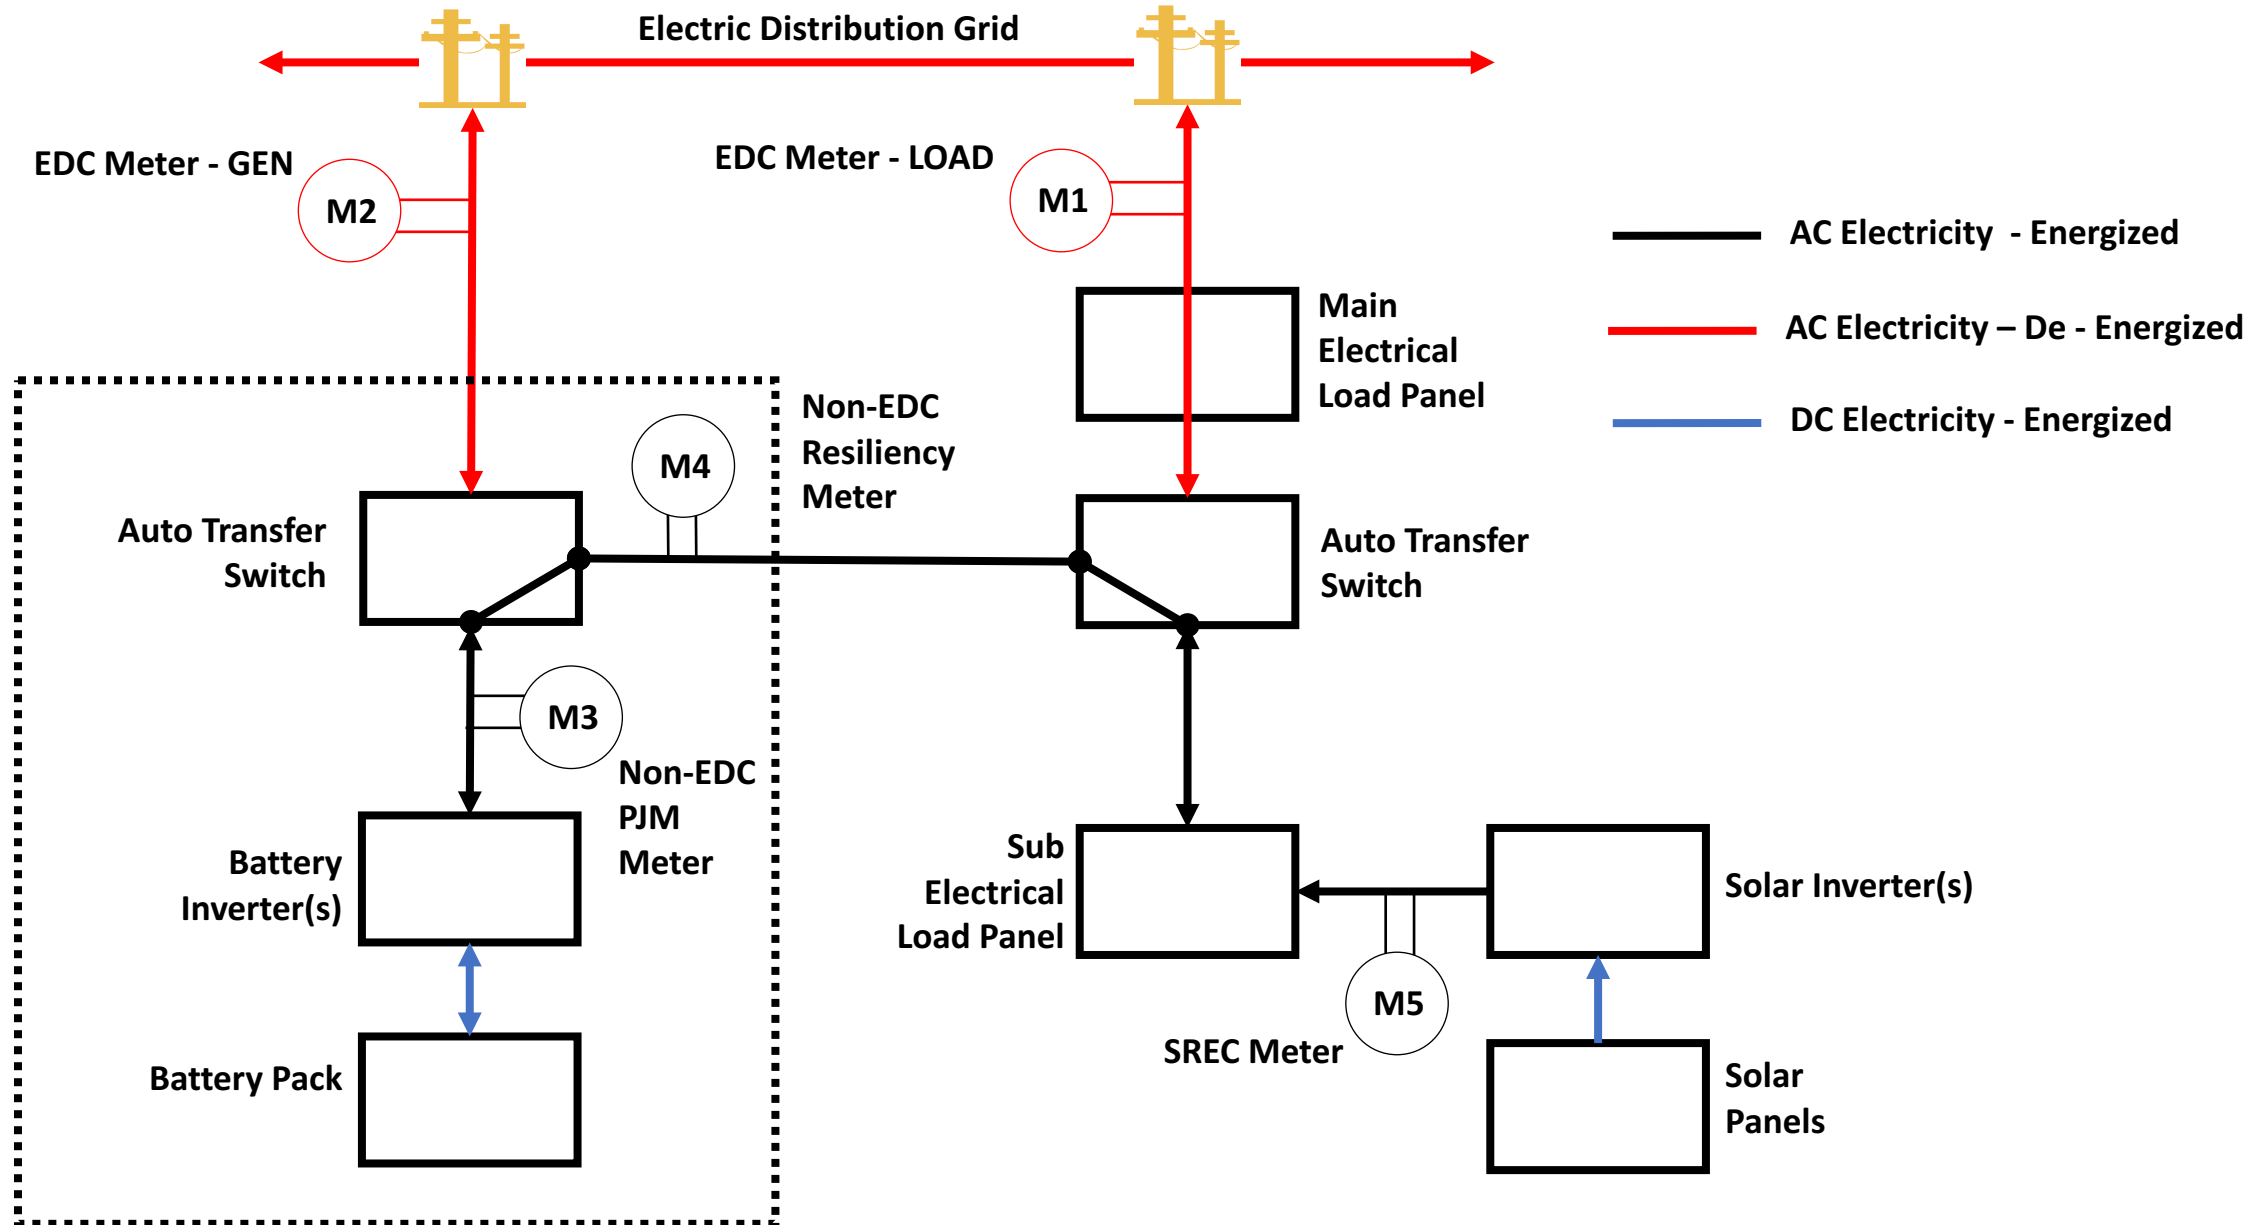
Electric Distribution Grid

EDC Meter - GEN

M2

EDC Meter - LOAD

M1

AC Electricity - Energized

AC Electricity – De - Energized

DC Electricity - Energized

Main Electrical Load Panel

Non-EDC Resiliency Meter

M4

Auto Transfer Switch

Auto Transfer Switch

M3

Non-EDC PJM Meter

Battery Inverter(s)

Sub Electrical Load Panel

Solar Inverter(s)

M5

SREC Meter

Battery Pack

Solar Panels